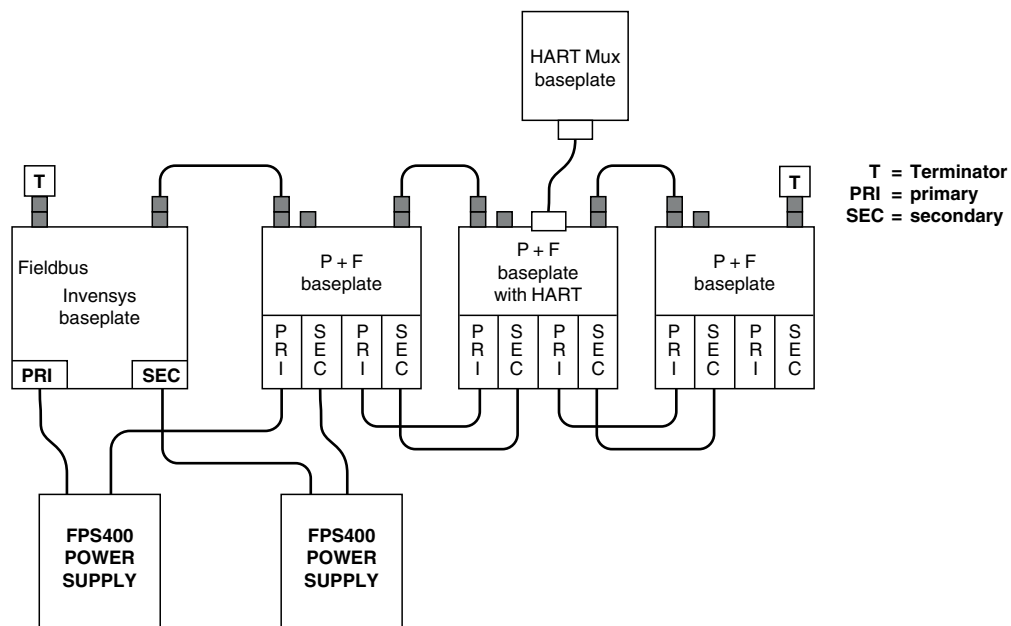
HART Mux baseplate

T = Terminator
PRI = primary
SEC = secondary

T

T

Fieldbus
Invensys baseplate

PRI
SEC

P + F baseplate

P R I
S E C
P R I
S E C

P + F baseplate with HART

P R I
S E C
P R I
S E C

P + F baseplate

P R I
S E C
P R I
S E C

FPS400 POWER SUPPLY

FPS400 POWER SUPPLY